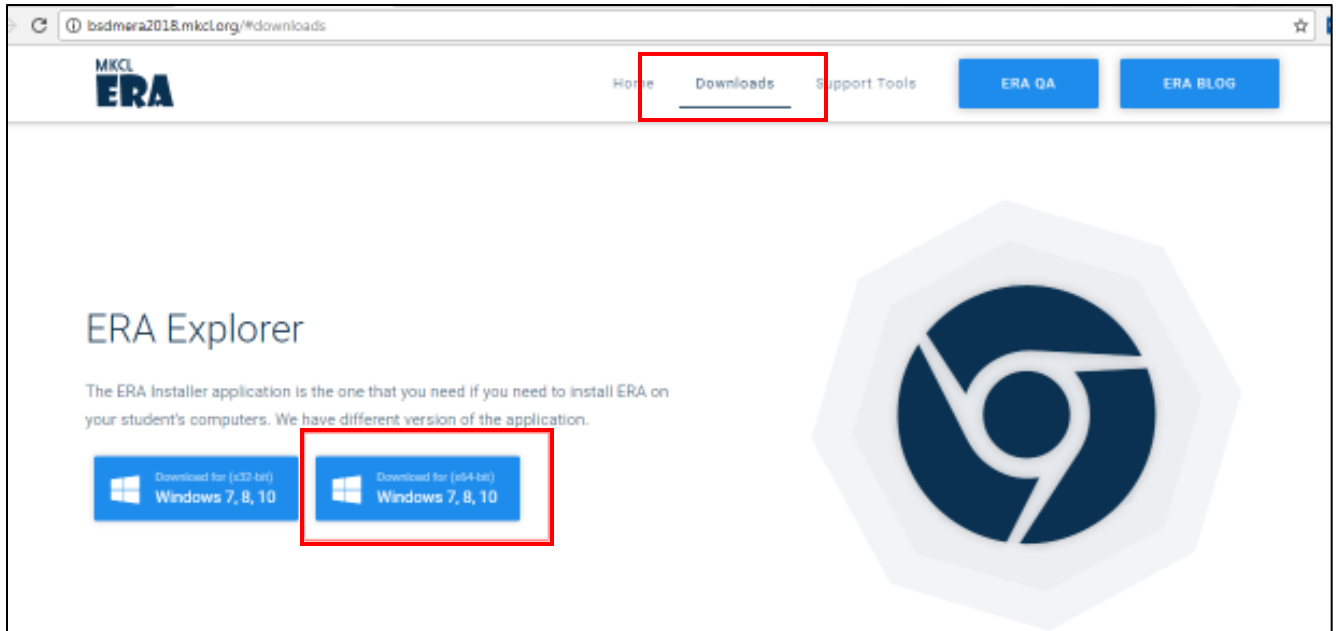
bsdmera2018.mkcl.org/#downloads

MKCL
ERA

Home Downloads Support Tools ERA QA ERA BLOG

ERA Explorer

The ERA Installer application is the one that you need if you need to install ERA on your student's computers. We have different version of the application.

Download for (x32-bit)
Windows 7, 8, 10

Download for (x64-bit)
Windows 7, 8, 10